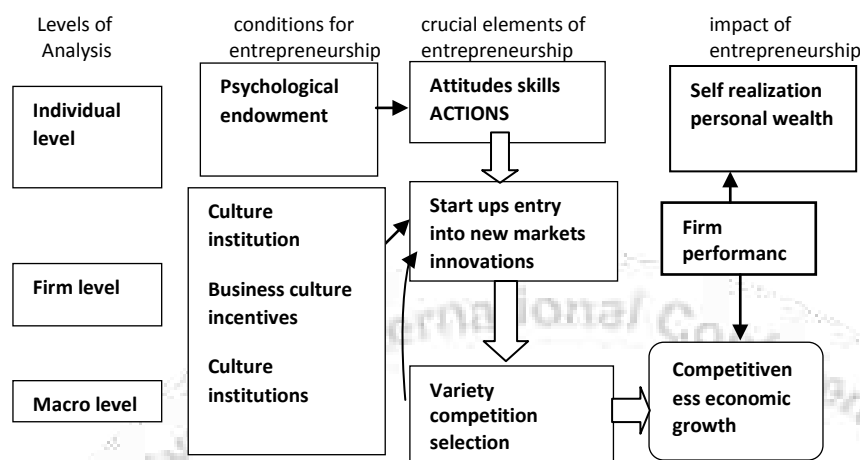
Levels of Analysis

conditions for entrepreneurship

crucial elements of entrepreneurship

impact of entrepreneurship

Individual level

Psychological endowment

Attitudes skills ACTIONS

Self realization personal wealth

Culture institution

Business culture incentives

Culture institutions

Start ups entry into new markets innovations

Firm performanc

Firm level

Macro level

Variety competition selection

Competitiveness economic growth

ernational Co